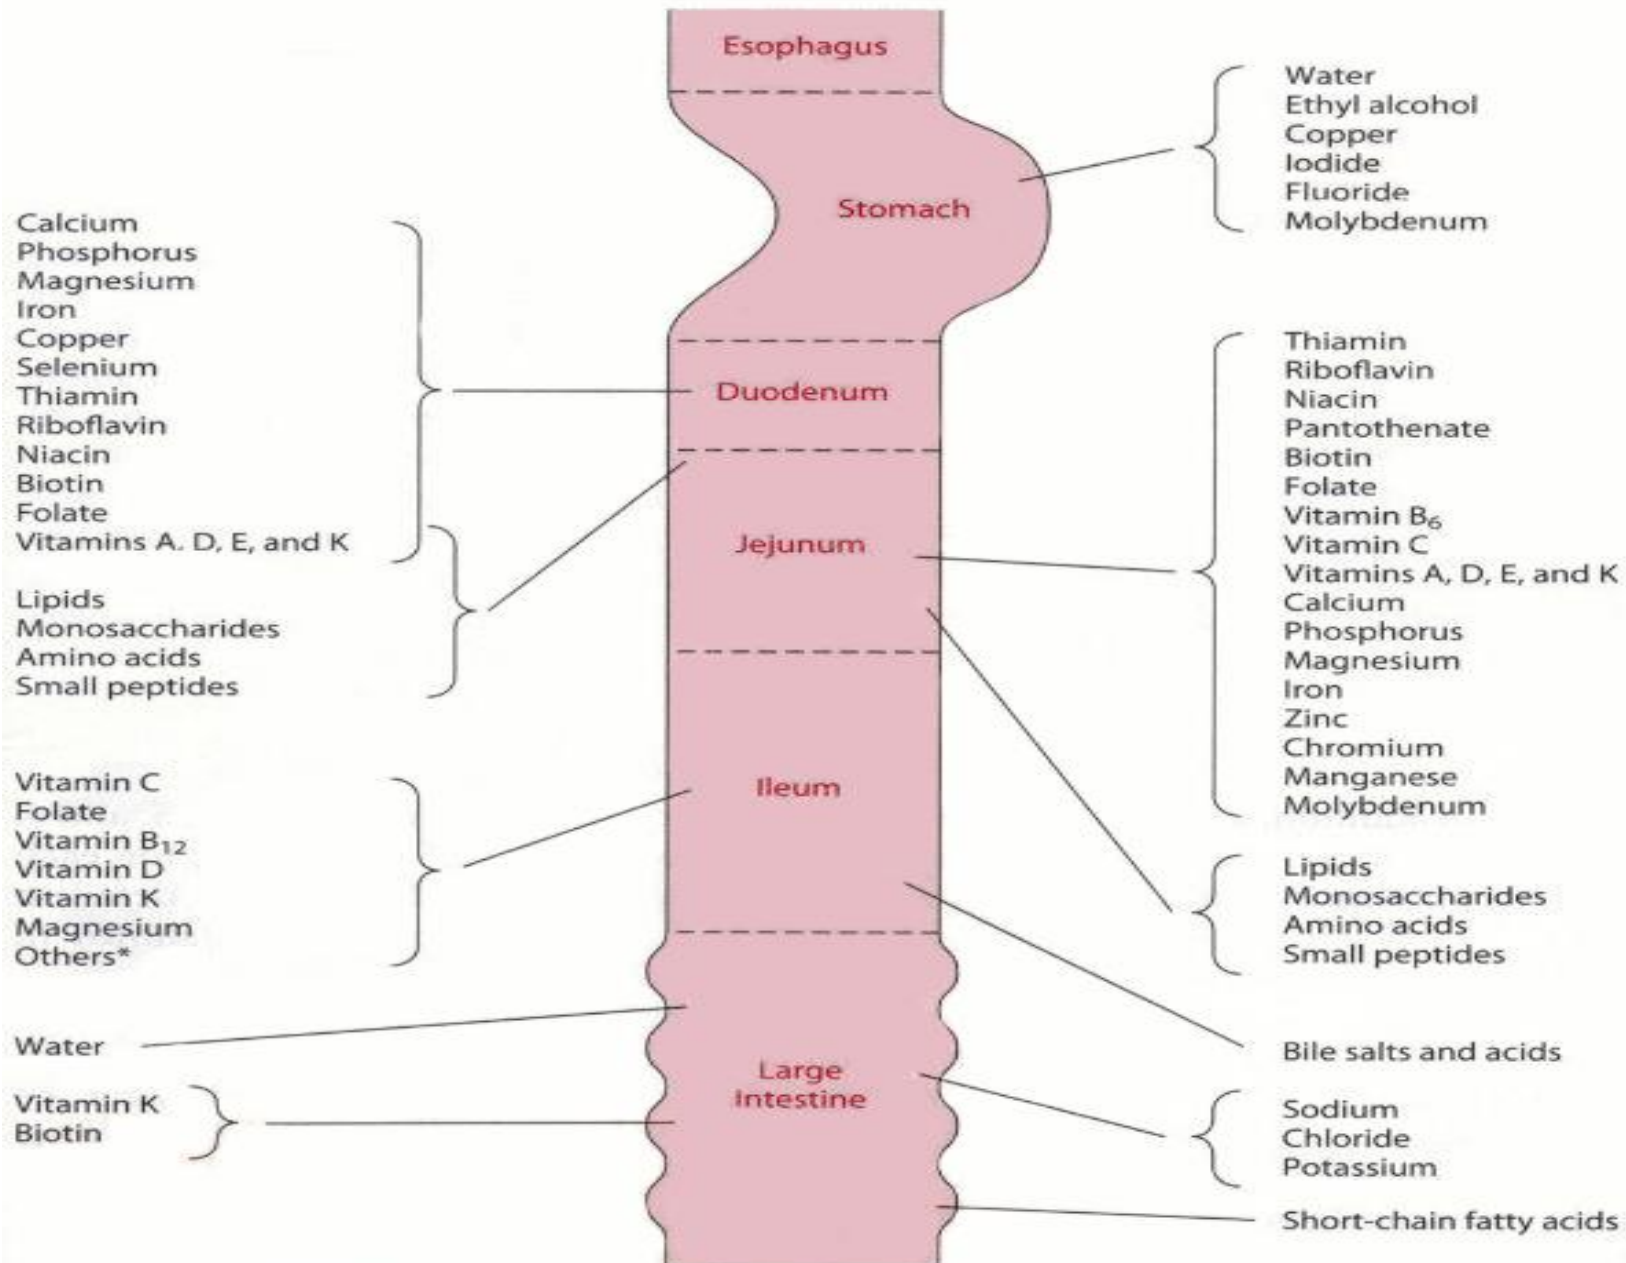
Esophagus

Water
Ethyl alcohol
Copper
Iodide
Fluoride
Molybdenum

Stomach

Calcium
Phosphorus
Magnesium
Iron
Copper
Selenium
Thiamin
Riboflavin
Niacin
Biotin
Folate
Vitamins A. D, E, and K

Lipids
Monosaccharides
Amino acids
Small peptides

Duodenum

Thiamin
Riboflavin
Niacin
Pantothenate
Biotin
Folate
Vitamin $B_6$
Vitamin C
Vitamins A, D, E, and K
Calcium
Phosphorus
Magnesium
Iron
Zinc
Chromium
Manganese
Molybdenum

Jejunum

Vitamin C
Folate
Vitamin $B_{12}$
Vitamin D
Vitamin K
Magnesium
Others*

Ileum

Lipids
Monosaccharides
Amino acids
Small peptides

Water

Bile salts and acids

Large Intestine

Vitamin K
Biotin

Sodium
Chloride
Potassium

Short-chain fatty acids